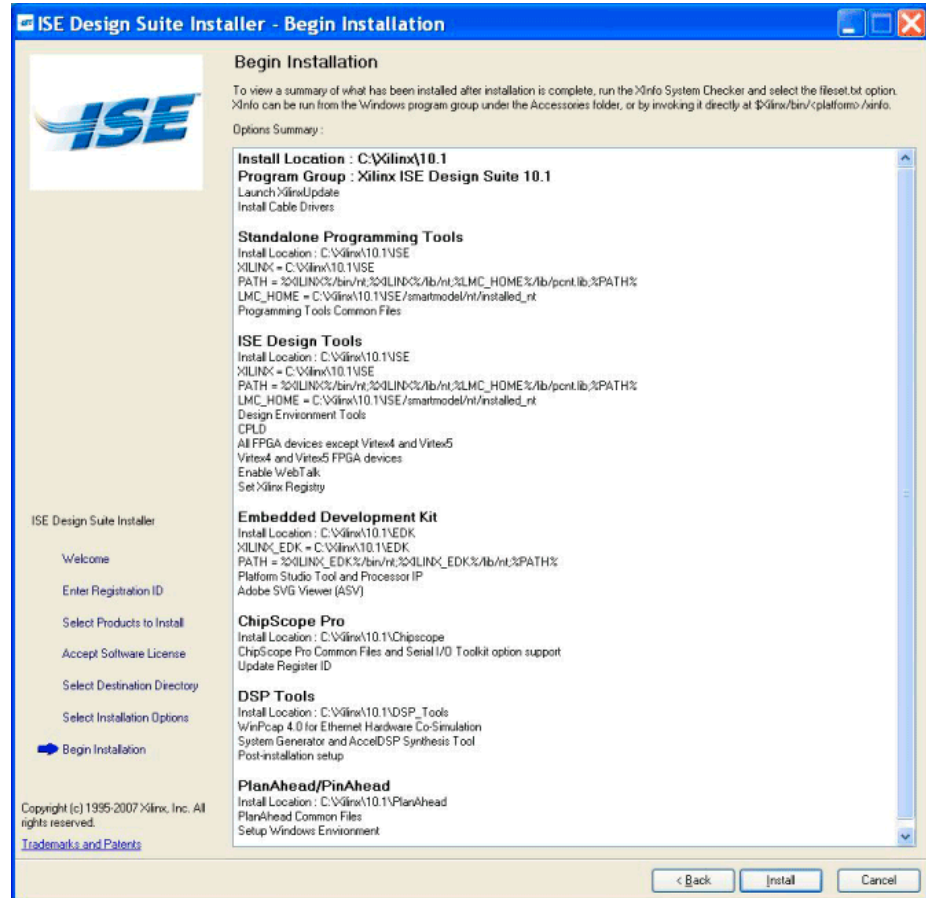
ISE Design Suite Installer - Begin Installation

ISE

Begin Installation

To view a summary of what has been installed after installation is complete, run the XInfo System Checker and select the fileset.txt option. XInfo can be run from the Windows program group under the Accessories folder, or by invoking it directly at $Xilinx/bin/<platform>/xinfo.

Options Summary :

Install Location : C:\Xilinx\10.1
Program Group : Xilinx ISE Design Suite 10.1
Launch XilinxUpdate
Install Cable Drivers

Standalone Programming Tools
Install Location : C:\Xilinx\10.1\ISE
XILINX = C:\Xilinx\10.1\ISE
PATH = %XILINX%/bin/nt;%XILINX%/lib/nt;%LMC_HOME%/lib/pcnt.lib;%PATH%
LMC_HOME = C:\Xilinx\10.1\ISE/smartmodel/nt/installed_nt
Programming Tools Common Files

ISE Design Tools
Install Location : C:\Xilinx\10.1\ISE
XILINX = C:\Xilinx\10.1\ISE
PATH = %XILINX%/bin/nt;%XILINX%/lib/nt;%LMC_HOME%/lib/pcnt.lib;%PATH%
LMC_HOME = C:\Xilinx\10.1\ISE/smartmodel/nt/installed_nt
Design Environment Tools
CPLD
All FPGA devices except Virtex4 and Virtex5
Virtex4 and Virtex5 FPGA devices
Enable WebTalk
Set Xilinx Registry

Embedded Development Kit
Install Location : C:\Xilinx\10.1\EDK
XILINX_EDK = C:\Xilinx\10.1\EDK
PATH = %XILINX_EDK%/bin/nt;%XILINX_EDK%/lib/nt;%PATH%
Platform Studio Tool and Processor IP
Adobe SVG Viewer (ASV)

ChipScope Pro
Install Location : C:\Xilinx\10.1\Chipscope
ChipScope Pro Common Files and Serial I/O Toolkit option support
Update Register ID

DSP Tools
Install Location : C:\Xilinx\10.1\DSP_Tools
WinPcap 4.0 for Ethernet Hardware Co-Simulation
System Generator and AccelDSP Synthesis Tool
Post-installation setup

PlanAhead/PinAhead
Install Location : C:\Xilinx\10.1\PlanAhead
PlanAhead Common Files
Setup Windows Environment

ISE Design Suite Installer
Welcome
Enter Registration ID
Select Products to Install
Accept Software License
Select Destination Directory
Select Installation Options
Begin Installation

Copyright (c) 1995-2007 Xilinx, Inc. All rights reserved.
Trademarks and Patents

< Back
Install
Cancel